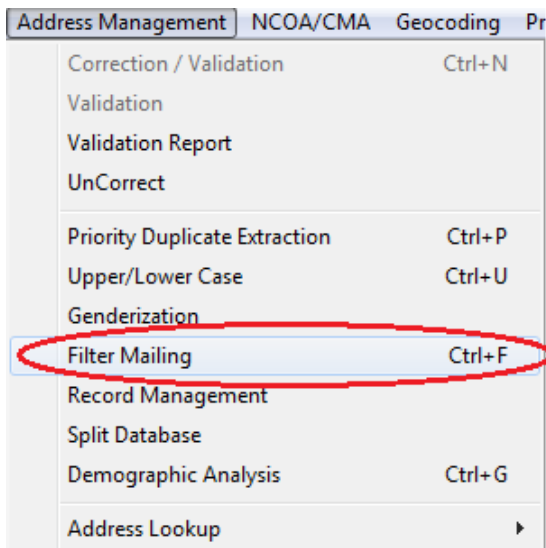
Address Management NCOA/CMA Geocoding Pr

Correction / Validation Ctrl+N
Validation
Validation Report
UnCorrect

Priority Duplicate Extraction Ctrl+P
Upper/Lower Case Ctrl+U
Genderization
Filter Mailing Ctrl+F
Record Management
Split Database
Demographic Analysis Ctrl+G

Address Lookup